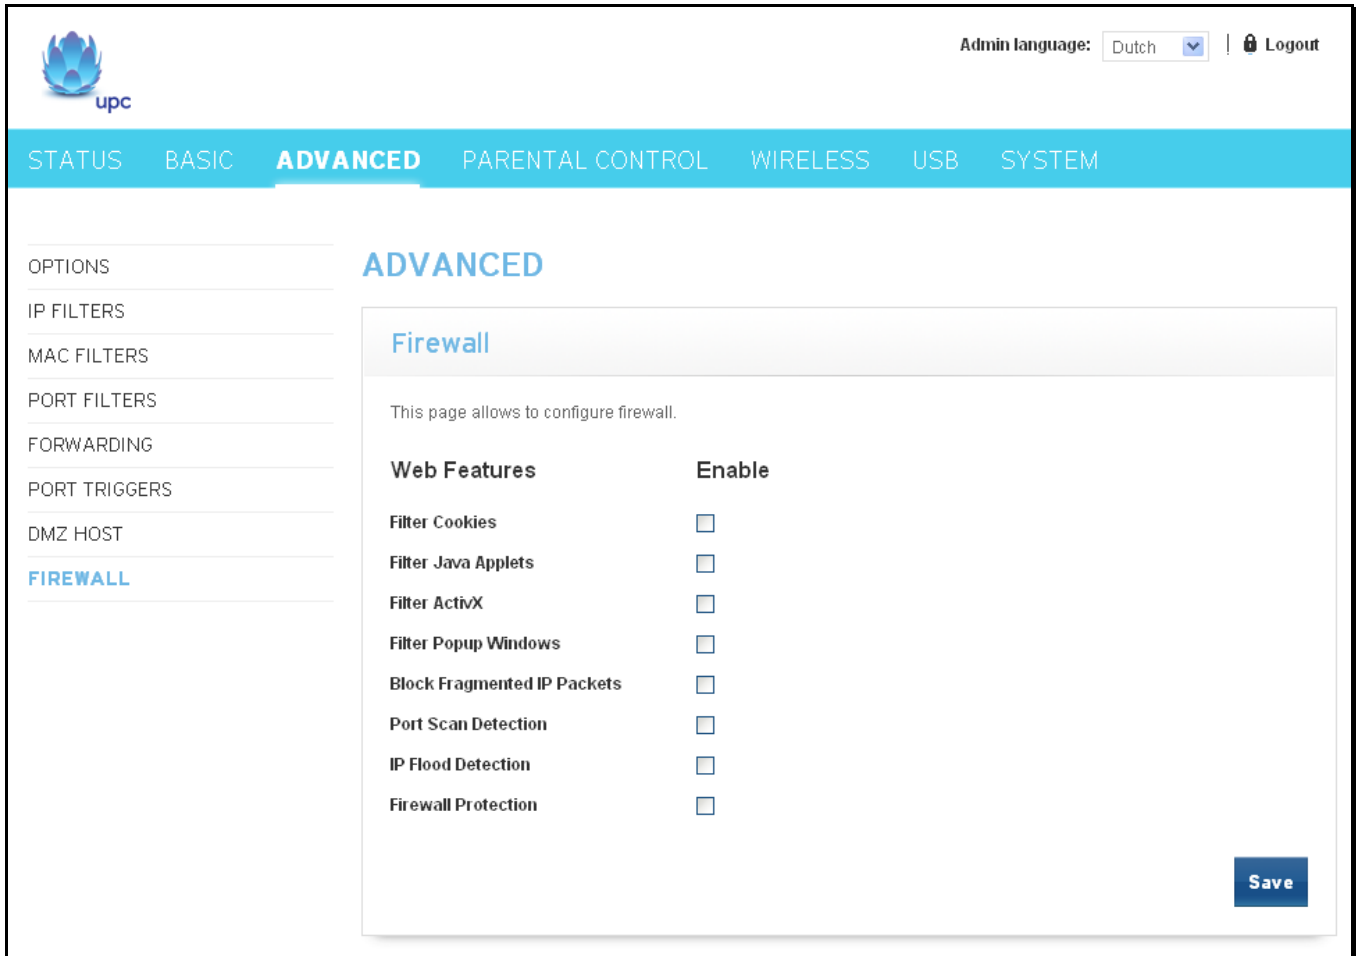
upc

Admin language: Dutch | Logout

STATUS BASIC ADVANCED PARENTAL CONTROL WIRELESS USB SYSTEM

OPTIONS
IP FILTERS
MAC FILTERS
PORT FILTERS
FORWARDING
PORT TRIGGERS
DMZ HOST
FIREWALL

ADVANCED

Firewall

This page allows to configure firewall.

| Web Features | Enable |
|---|---|
| Filter Cookies | ☐ |
| Filter Java Applets | ☐ |
| Filter ActivX | ☐ |
| Filter Popup Windows | ☐ |
| Block Fragmented IP Packets | ☐ |
| Port Scan Detection | ☐ |
| IP Flood Detection | ☐ |
| Firewall Protection | ☐ |

Save